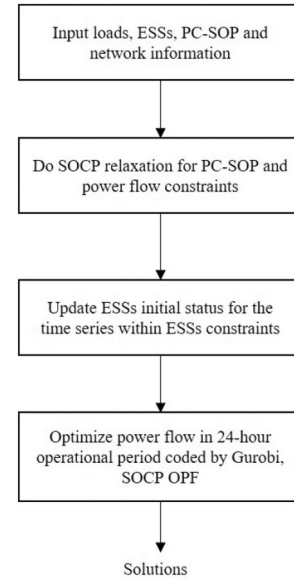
Input loads, ESSs, PC-SOP and network information

Do SOCP relaxation for PC-SOP and power flow constraints

Update ESSs initial status for the time series within ESSs constraints

Optimize power flow in 24-hour operational period coded by Gurobi, SOCP OPF

Solutions